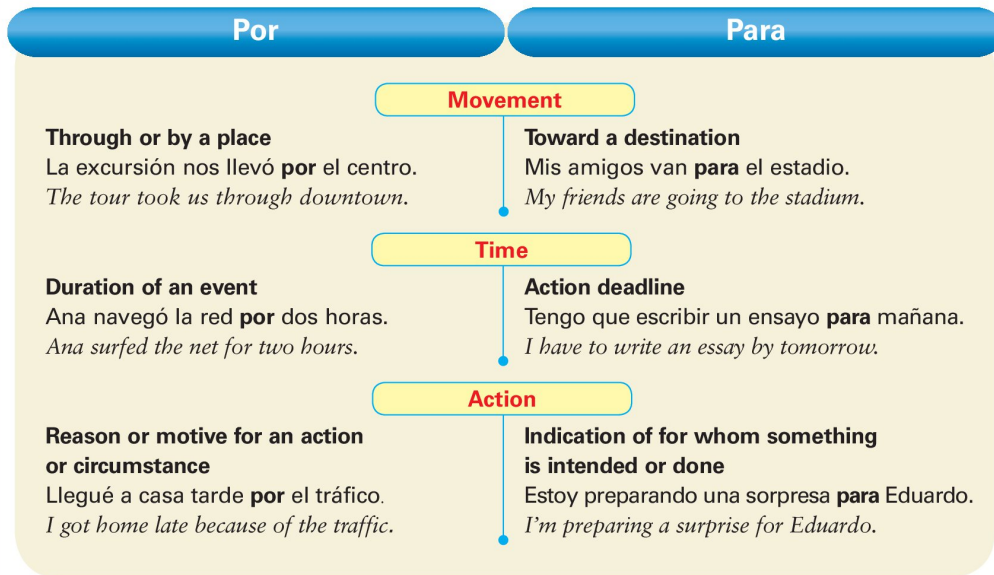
Por

Para

Movement

Through or by a place
La excursión nos llevó **por** el centro.
*The tour took us through downtown.*

Toward a destination
Mis amigos van **para** el estadio.
*My friends are going to the stadium.*

Time

Duration of an event
Ana navegó la red **por** dos horas.
*Ana surfed the net for two hours.*

Action deadline
Tengo que escribir un ensayo **para** mañana.
*I have to write an essay by tomorrow.*

Action

Reason or motive for an action or circumstance
Llegué a casa tarde **por** el tráfico.
*I got home late because of the traffic.*

Indication of for whom something is intended or done
Estoy preparando una sorpresa **para** Eduardo.
*I'm preparing a surprise for Eduardo.*